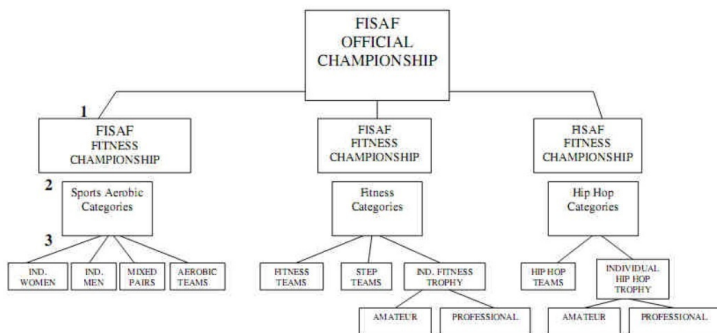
FISAF OFFICIAL CHAMPIONSHIP

1

FISAF FITNESS CHAMPIONSHIP

FISAF FITNESS CHAMPIONSHIP

FISAF FITNESS CHAMPIONSHIP

2

Sports Aerobic Categories

Fitness Categories

Hip Hop Categories

3

IND. WOMEN

IND. MEN

MIXED PAIRS

AEROBIC TEAMS

FITNESS TEAMS

STEP TEAMS

IND. FITNESS TROPHY

AMATEUR

PROFESSIONAL

HIP HOP TEAMS

INDIVIDUAL HIP HOP TROPHY

AMATEUR

PROFESSIONAL